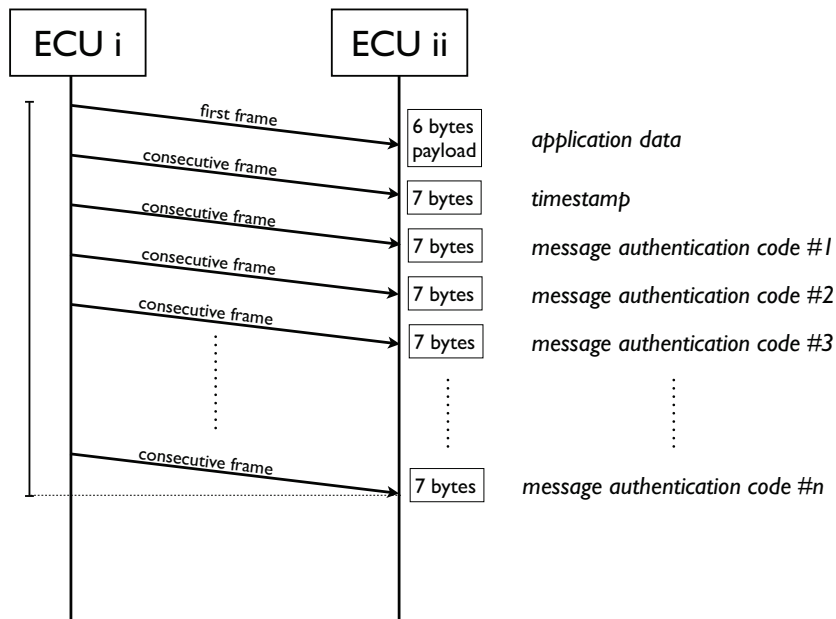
ECU i

ECU ii

first frame

6 bytes payload

application data

consecutive frame

7 bytes

timestamp

consecutive frame

7 bytes

message authentication code #1

consecutive frame

7 bytes

message authentication code #2

consecutive frame

7 bytes

message authentication code #3

consecutive frame

7 bytes

message authentication code #n